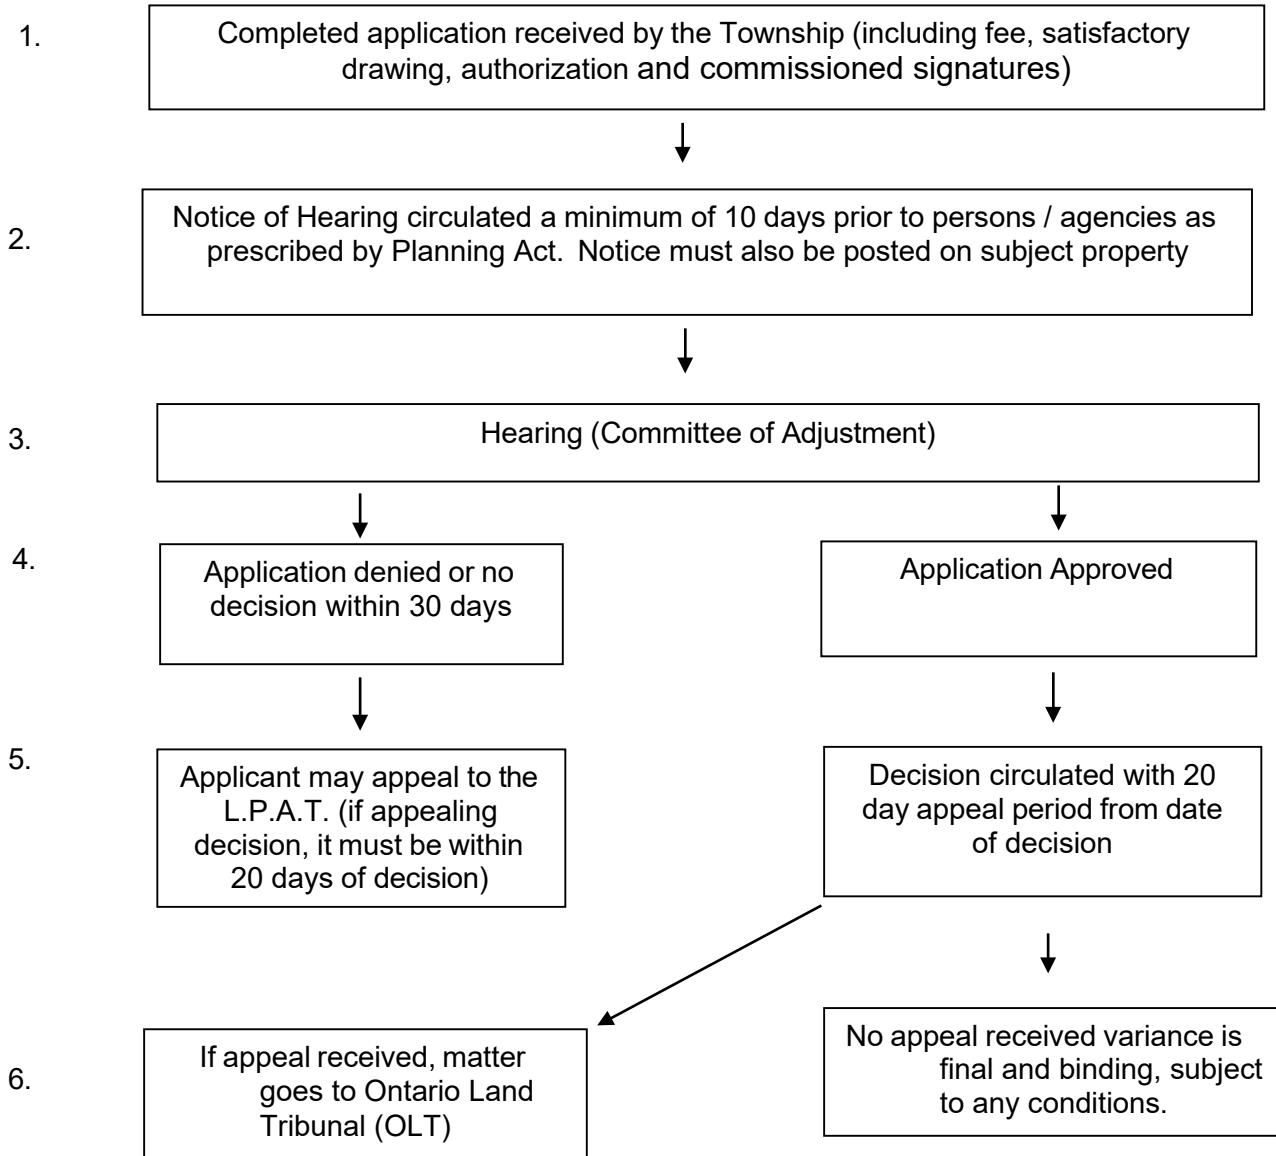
1. Completed application received by the Township (including fee, satisfactory drawing, authorization and commissioned signatures)

2. Notice of Hearing circulated a minimum of 10 days prior to persons / agencies as prescribed by Planning Act. Notice must also be posted on subject property

3. Hearing (Committee of Adjustment)

4. Application denied or no decision within 30 days

Application Approved

5. Applicant may appeal to the L.P.A.T. (if appealing decision, it must be within 20 days of decision)

Decision circulated with 20 day appeal period from date of decision

6. If appeal received, matter goes to Ontario Land Tribunal (OLT)

No appeal received variance is final and binding, subject to any conditions.